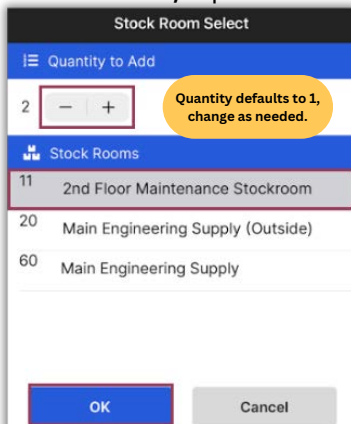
Stock Room Select

Quantity to Add

2 − +

Quantity defaults to 1, change as needed.

Stock Rooms

11 2nd Floor Maintenance Stockroom

20 Main Engineering Supply (Outside)

60 Main Engineering Supply

OK

Cancel